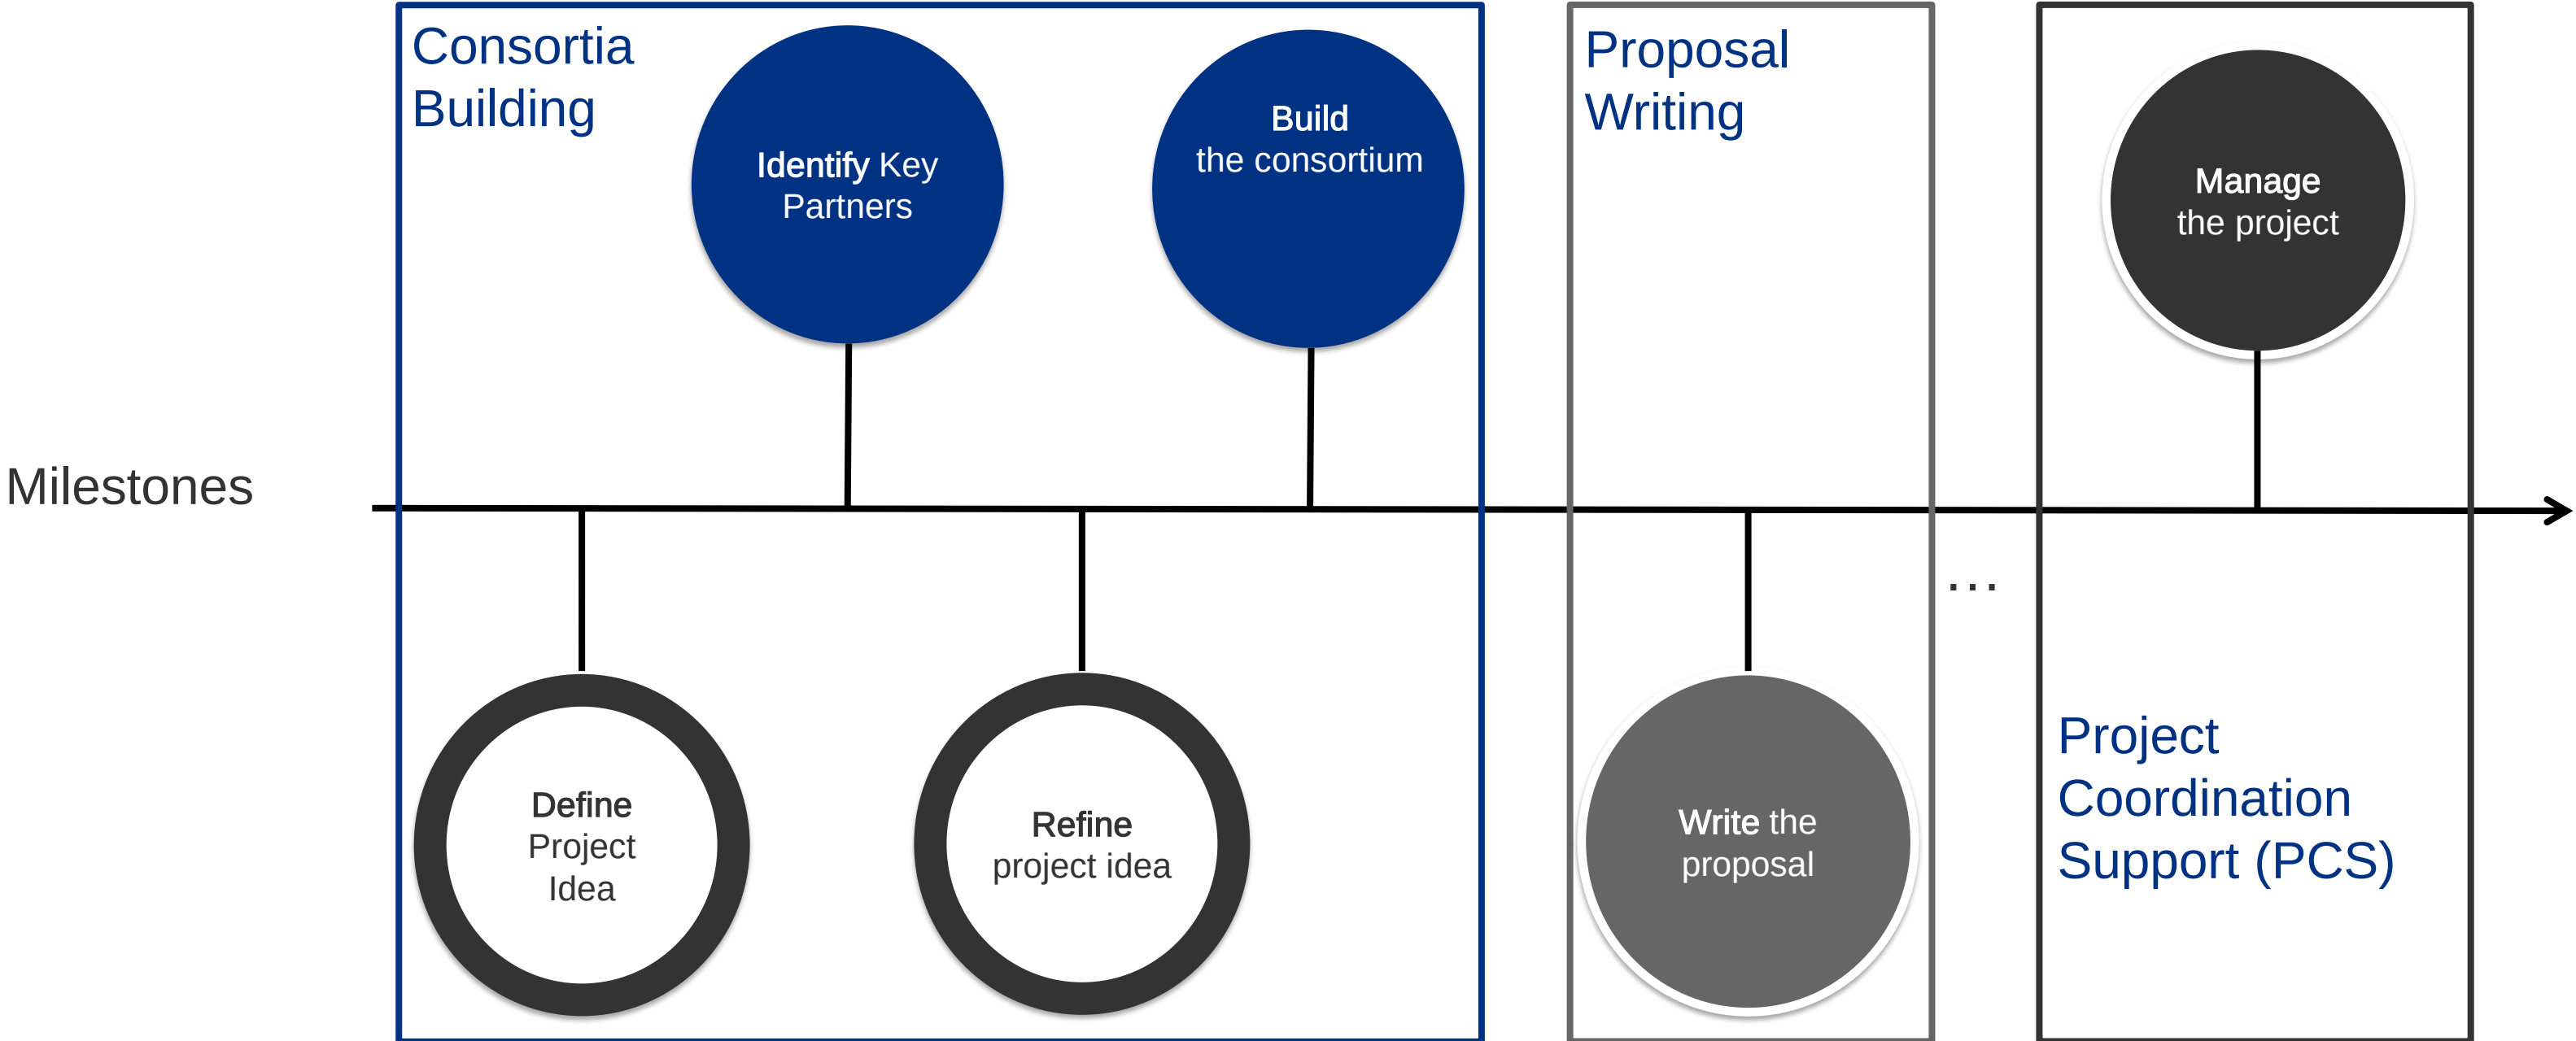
Milestones

Consortia Building

Identify Key Partners

Build the consortium

Define Project Idea

Refine project idea

Proposal Writing

Write the proposal

...

Manage the project

Project Coordination Support (PCS)